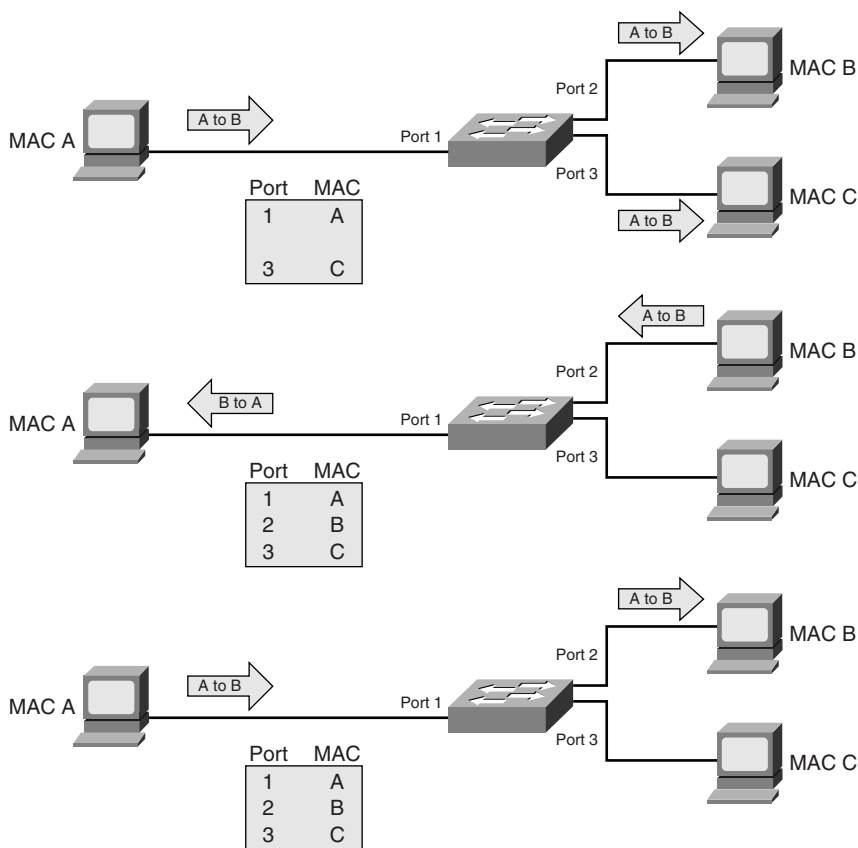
A to B

MAC B

Port 2

A to B

MAC A

Port 1

Port 3

MAC C

A to B

| Port | MAC |
|---|---|
| 1 | A |
| | |
| 3 | C |

A to B

MAC B

Port 2

B to A

MAC A

Port 1

Port 3

MAC C

| Port | MAC |
|---|---|
| 1 | A |
| 2 | B |
| 3 | C |

A to B

MAC B

Port 2

A to B

MAC A

Port 1

Port 3

MAC C

| Port | MAC |
|---|---|
| 1 | A |
| 2 | B |
| 3 | C |